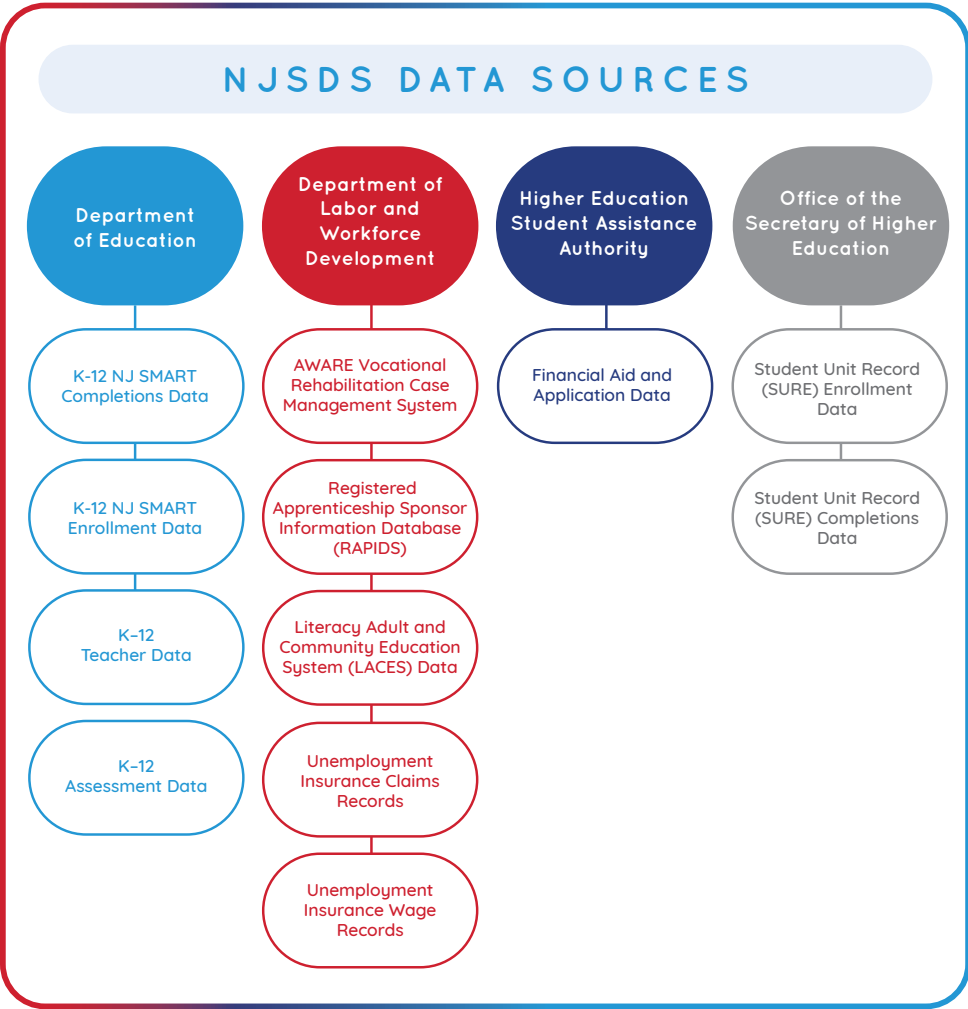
NJSDS DATA SOURCES

Department of Education

K-12 NJ SMART Completions Data

K-12 NJ SMART Enrollment Data

K–12 Teacher Data

K–12 Assessment Data

Department of Labor and Workforce Development

AWARE Vocational Rehabilitation Case Management System

Registered Apprenticeship Sponsor Information Database (RAPIDS)

Literacy Adult and Community Education System (LACES) Data

Unemployment Insurance Claims Records

Unemployment Insurance Wage Records

Higher Education Student Assistance Authority

Financial Aid and Application Data

Office of the Secretary of Higher Education

Student Unit Record (SURE) Enrollment Data

Student Unit Record (SURE) Completions Data